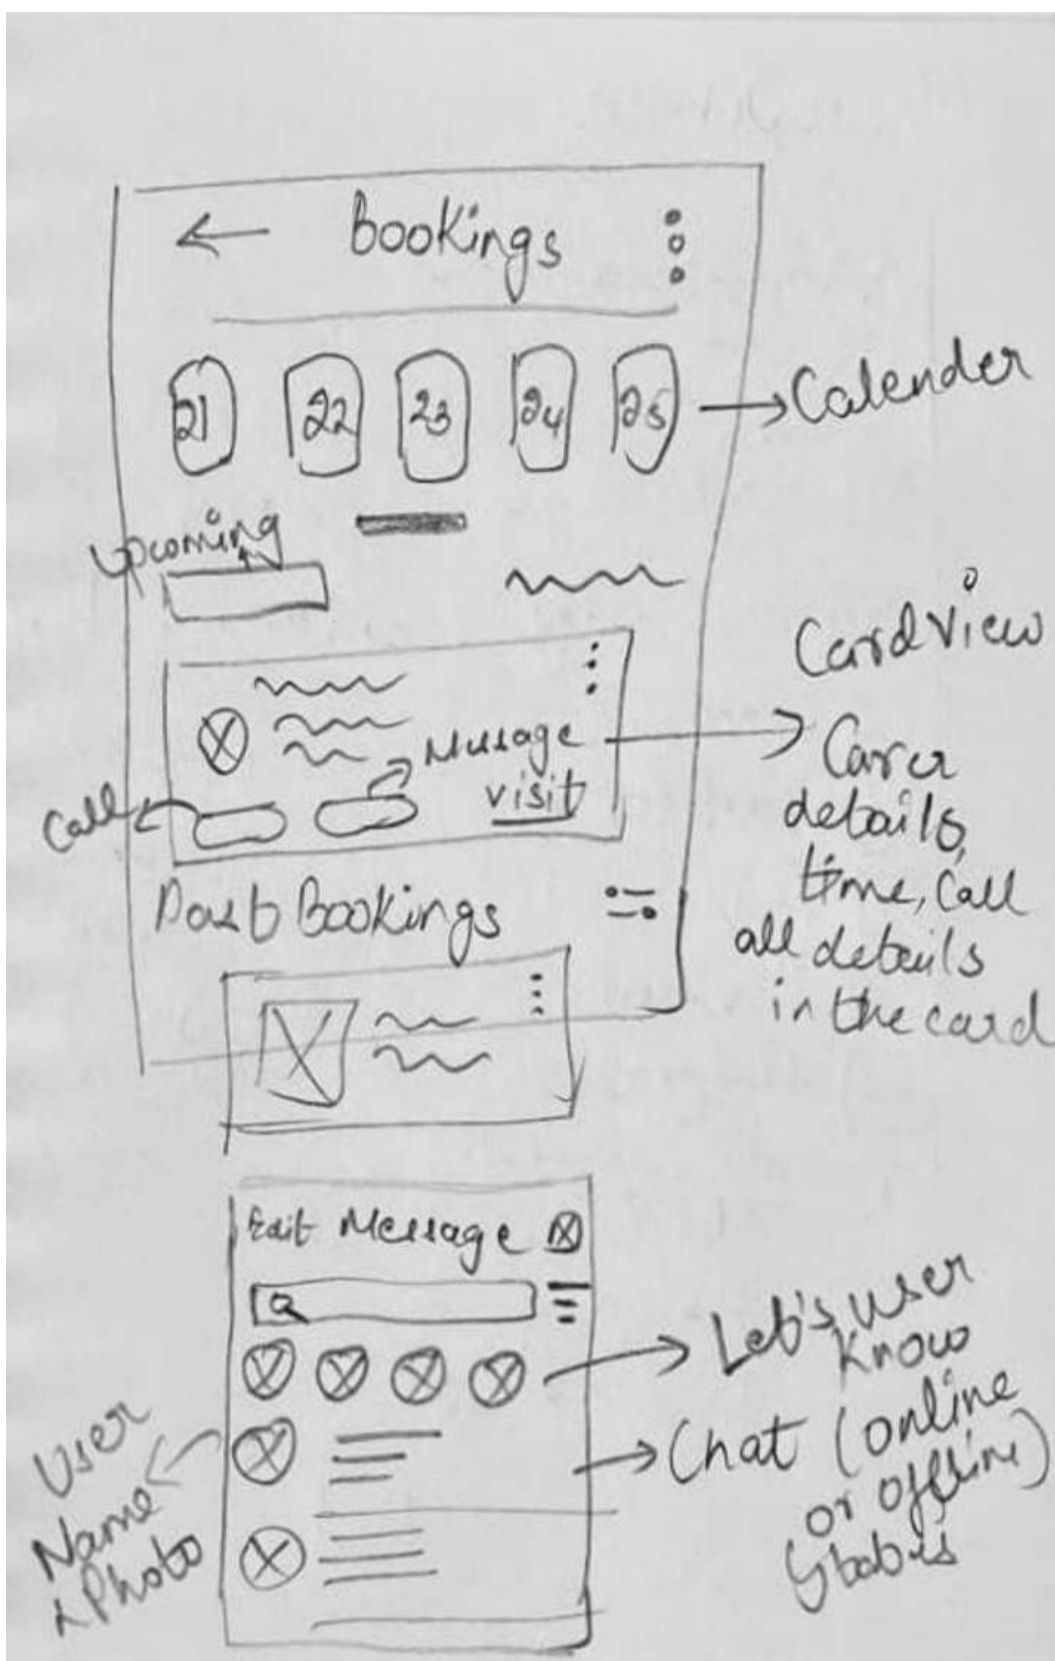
← Bookings

21 22 23 24 25 → Calender

Upcoming

Message
visit

Call

CardView
→ Carer details, time, call all details in the card

Past Bookings

Edit Message

→ Let's user know
→ Chat (online or offline) status

User Name & Photo